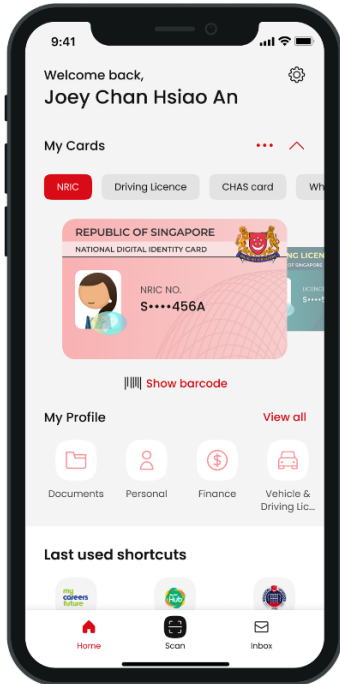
9:41

Welcome back,
Joey Chan Hsiao An

My Cards

NRIC
Driving Licence
CHAS card
Wh

REPUBLIC OF SINGAPORE
NATIONAL DIGITAL IDENTITY CARD
NRIC NO.
S••••456A

NG LICEN
OF SINGAPORE
LICENCE
S•••5

Show barcode

My Profile
View all

Documents
Personal
Finance
Vehicle & Driving Lic...

Last used shortcuts

my careers future

Home
Scan
Inbox